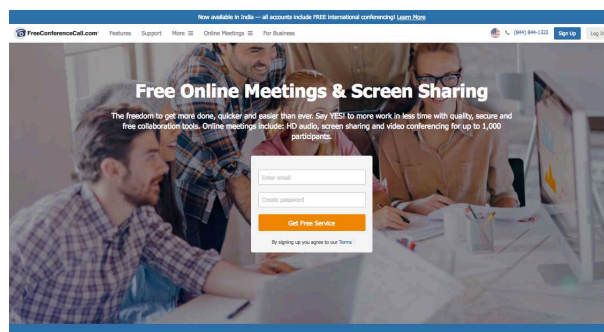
Now available in India — all accounts include FREE international conferencing! Learn More

FreeConferenceCall.com Features Support More ☰ Online Meetings ☰ For Business

(844) 844-1322 Sign Up Log In

Free Online Meetings & Screen Sharing

The freedom to get more done, quicker and easier than ever. Say YES! to more work in less time with quality, secure and free collaboration tools. Online meetings include: HD audio, screen sharing and video conferencing for up to 1,000 participants.

Enter email

Create password

Get Free Service

By signing up you agree to our Terms